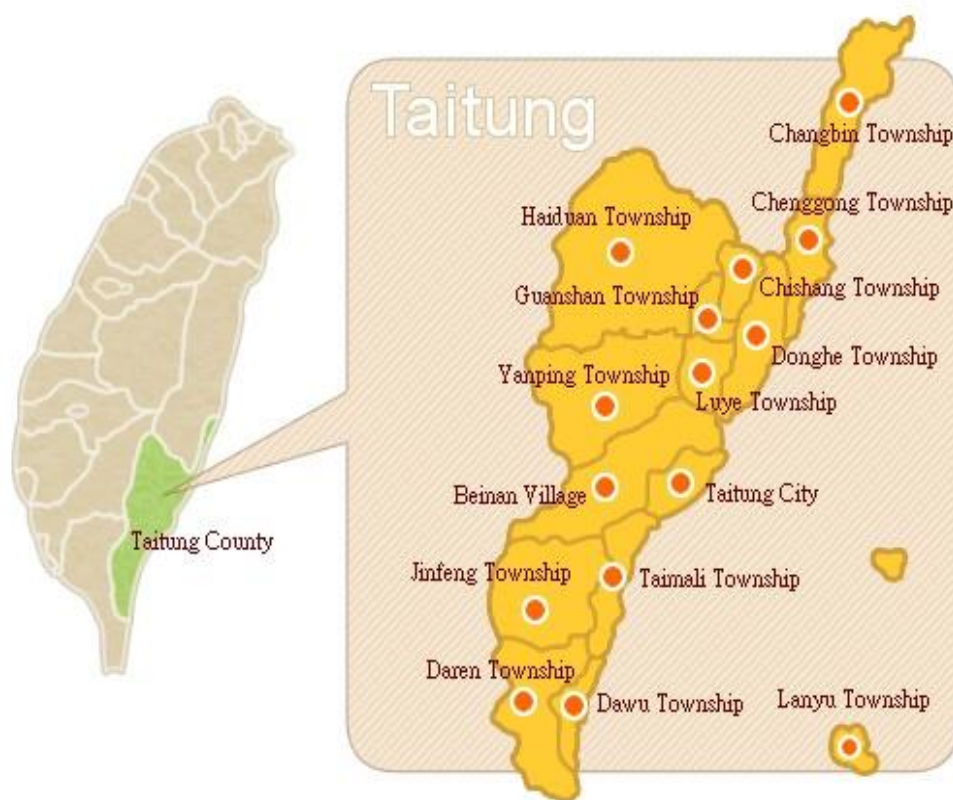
Taitung

Changbin Township

Haiduan Township

Chenggong Township

Chishang Township

Guanshan Township

Donghe Township

Yanping Township

Luye Township

Beinan Village

Taitung City

Taitung County

Jinfeng Township

Taimali Township

Daren Township

Dawu Township

Lanyu Township